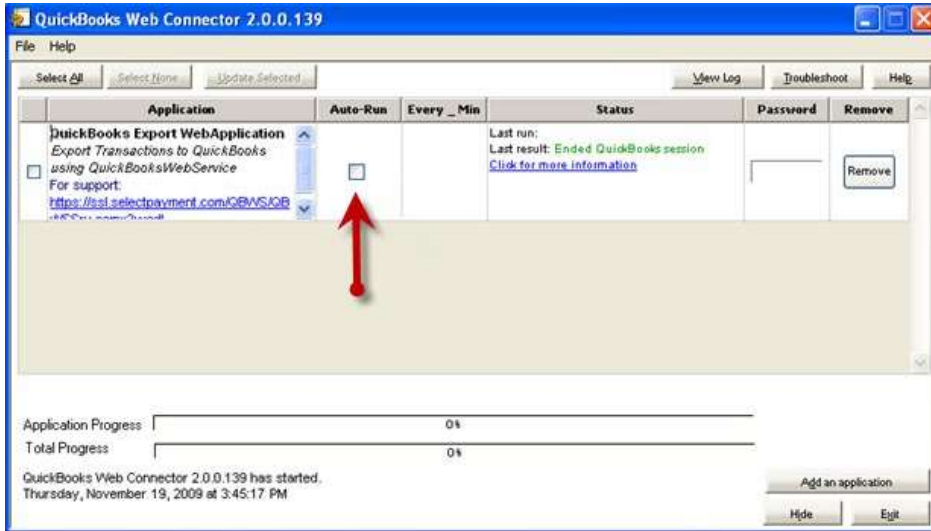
QuickBooks Web Connector 2.0.0.139

File Help

Select All | Select None | Update Selected | View Log | Troubleshoot | Help

| | Application | Auto-Run | Every _ Min | Status | Password | Remove |
|---|---|---|---|---|---|---|
| | QuickBooks Export WebApplication Export Transactions to QuickBooks using QuickBooksWebService For support: https://ssl.selectpayment.com/QBWS/QB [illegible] | | | Last run: Last result: Ended QuickBooks session Click for more information | | Remove |

Application Progress 0%

Total Progress 0%

QuickBooks Web Connector 2.0.0.139 has started.
Thursday, November 19, 2009 at 3:45:17 PM

Add an application

Hide Exit